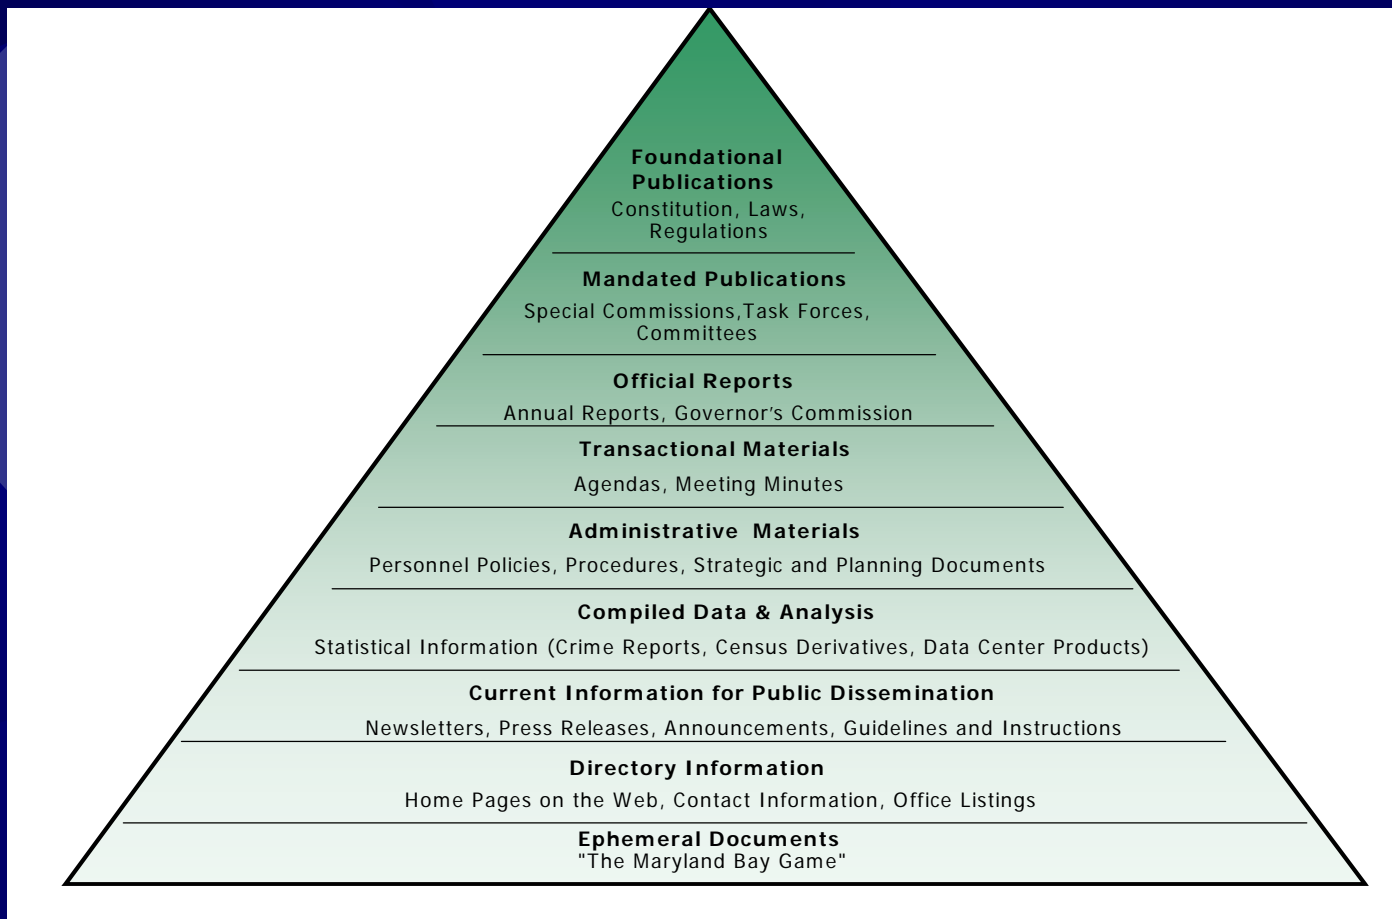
Foundational Publications
Constitution, Laws, Regulations

Mandated Publications
Special Commissions,Task Forces, Committees

Official Reports
Annual Reports, Governor's Commission

Transactional Materials
Agendas, Meeting Minutes

Administrative Materials
Personnel Policies, Procedures, Strategic and Planning Documents

Compiled Data & Analysis
Statistical Information (Crime Reports, Census Derivatives, Data Center Products)

Current Information for Public Dissemination
Newsletters, Press Releases, Announcements, Guidelines and Instructions

Directory Information
Home Pages on the Web, Contact Information, Office Listings

Ephemeral Documents
"The Maryland Bay Game"